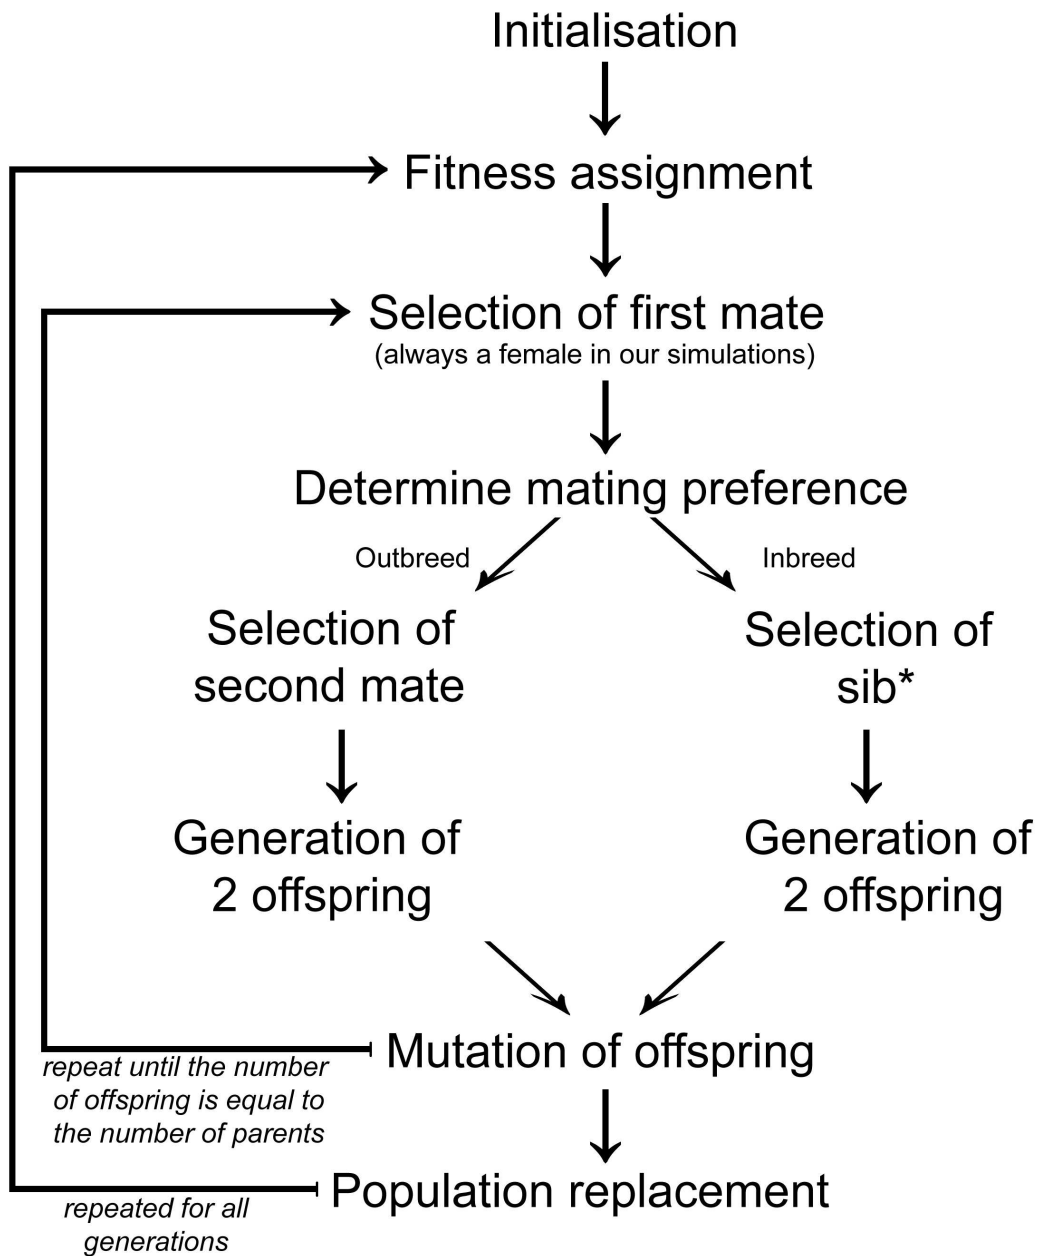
Initialisation

Fitness assignment

Selection of first mate
(always a female in our simulations)

Determine mating preference

Outbreed

Inbreed

Selection of second mate

Selection of sib*

Generation of 2 offspring

Generation of 2 offspring

Mutation of offspring

repeat until the number of offspring is equal to the number of parents

Population replacement

repeated for all generations